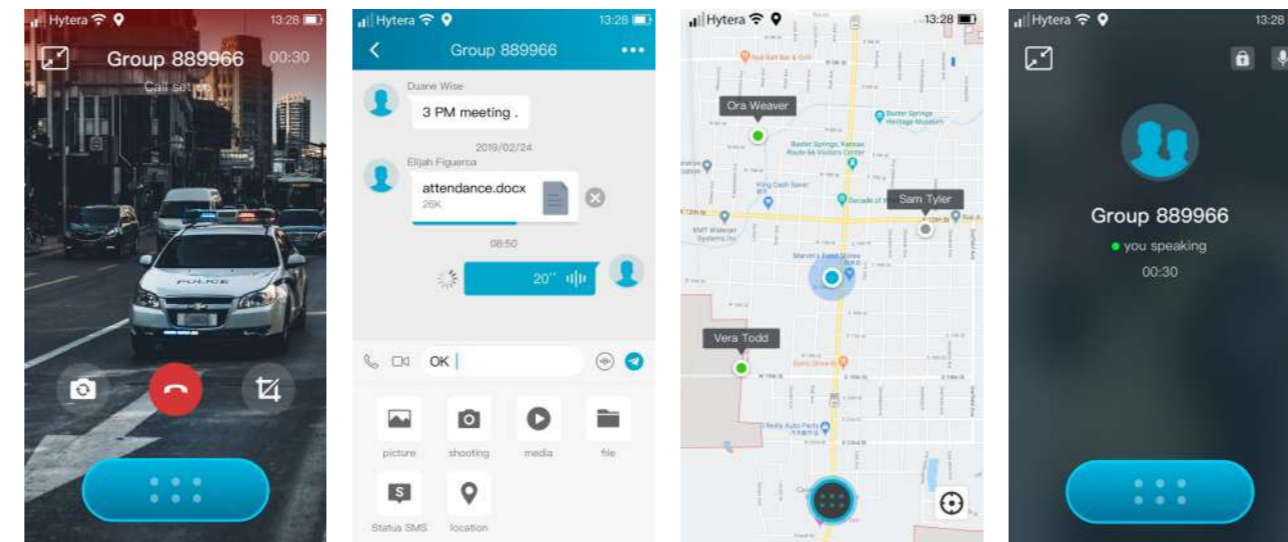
Hytera 13:28
Group 889966 00:30
Call set up

Hytera 13:28
Group 889966 •••
Duane Wise
3 PM meeting .
2019/02/24
Elijah Figueroa
attendance.docx
26K
08:50
20''
OK
picture
shooting
media
file
Status SMS
location

Hytera 13:28
Red Bat Bar & Grill
Ora Weaver
Baxter Springs Heritage Museum
Baxter Springs, Kansas Route 66 Visitors Center
King Cash Saver
Sam Tyler
Decade of
Marvin's Food Stores
Vera Todd
O'Reilly Auto Parts

Hytera 13:28
Group 889966
you speaking
00:30